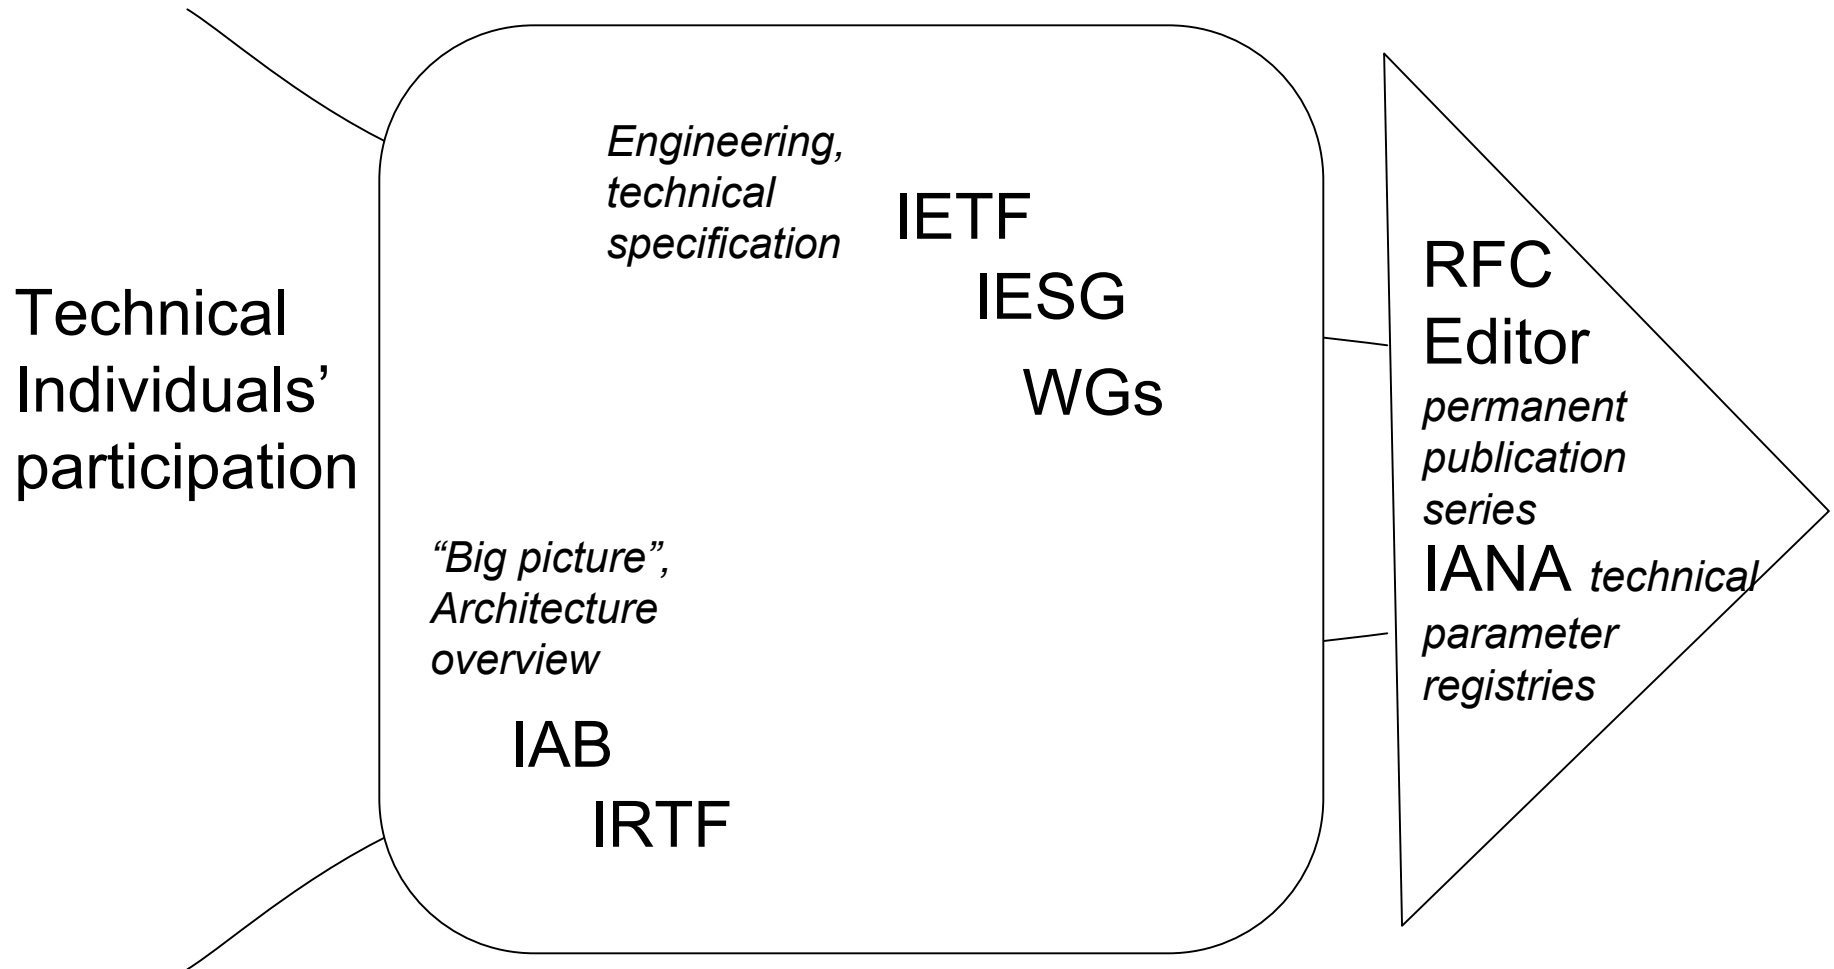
Technical Individuals' participation

Engineering, technical specification

IETF

IESG

WGs

"Big picture", Architecture overview

IAB

IRTF

RFC Editor

permanent publication series

IANA technical parameter registries